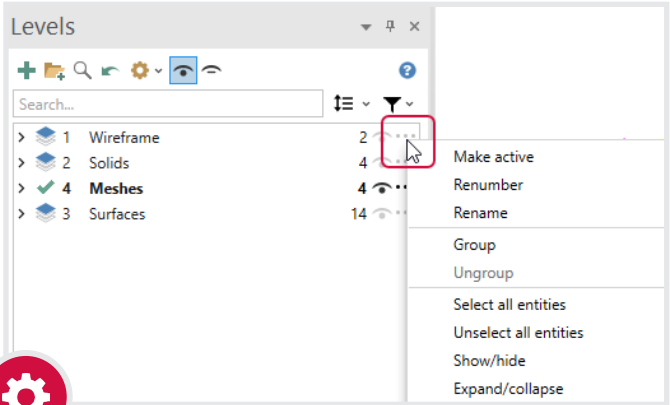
Levels

Search...

| | | | |
|---|---|---|---|
| 1 | Wireframe | 2 | |
| 2 | Solids | 4 | |
| 4 | **Meshes** | **4** | |
| 3 | Surfaces | 14 | |

Make active
Renumber
Rename
Group
Ungroup
Select all entities
Unselect all entities
Show/hide
Expand/collapse